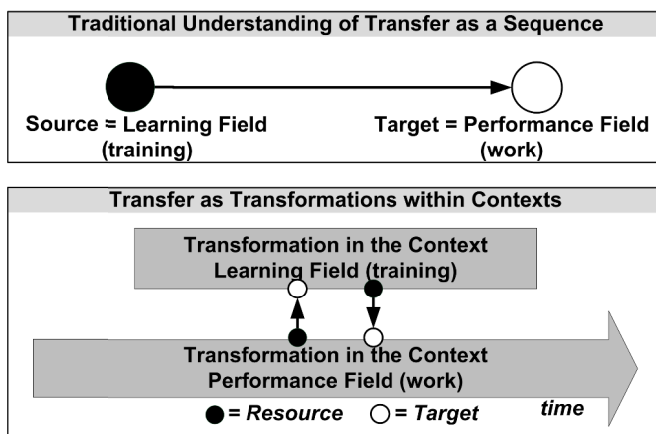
Traditional Understanding of Transfer as a Sequence

Source = Learning Field (training)

Target = Performance Field (work)

Transfer as Transformations within Contexts

Transformation in the Context Learning Field (training)

Transformation in the Context Performance Field (work)

● = *Resource* ○ = *Target*

*time*